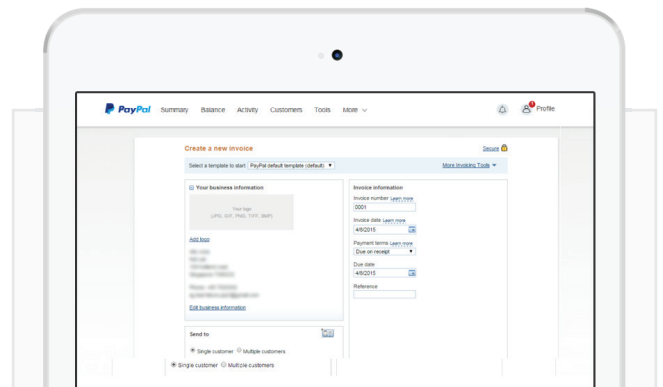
PayPal Summary Balance Activity Customers Tools More

Profile

Create a new invoice

Secure

Select a template to start PayPal default template (default)

More Invoicing Tools

Your business information

Your logo (JPG, GIF, PNG, TIFF, BMP)

Add logo

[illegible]

Edit business information

Invoice information

Invoice number Learn more

0001

Invoice date Learn more

4/8/2015

Payment terms Learn more

Due on receipt

Due date

4/8/2015

Reference

Send to

Single customer Multiple customers

Single customer Multiple customers